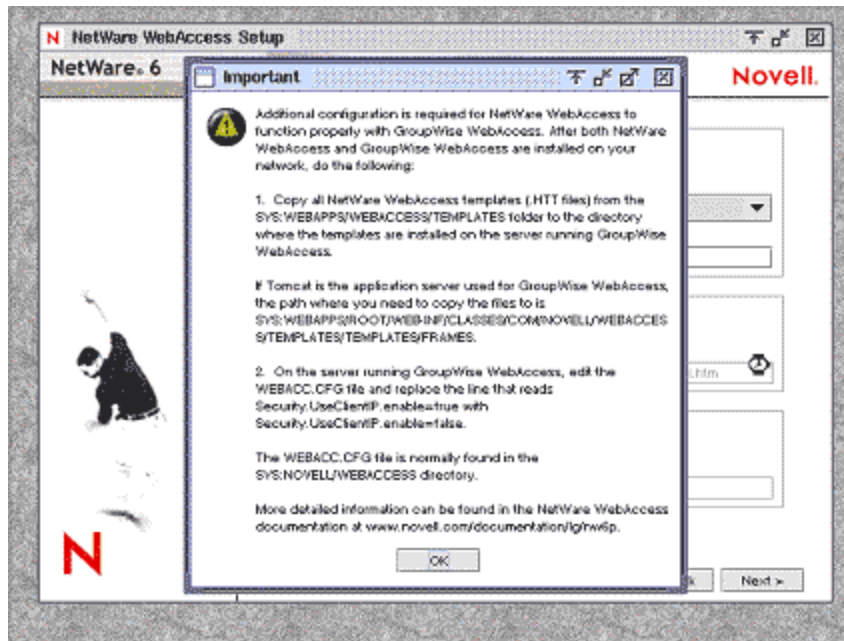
N NetWare WebAccess Setup

NetWare. 6

Novell.

Important

Additional configuration is required for NetWare WebAccess to function properly with GroupWise WebAccess. After both NetWare WebAccess and GroupWise WebAccess are installed on your network, do the following:

1. Copy all NetWare WebAccess templates (.HTT files) from the SYS:WEBAPPS/WEBACCESS/TEMPLATES folder to the directory where the templates are installed on the server running GroupWise WebAccess.

If Tomcat is the application server used for GroupWise WebAccess, the path where you need to copy the files to is SYS:WEBAPPS/ROOT/WEB-INF/CLASSES/COM/NOVELL/WEBACCESS/TEMPLATES/TEMPLATES/FRAMES.

2. On the server running GroupWise WebAccess, edit the WEBACC.CFG file and replace the line that reads Security.UseClientIP.enable=true with Security.UseClientIP.enable=false.

The WEBACC.CFG file is normally found in the SYS:NOVELL/WEBACCESS directory.

More detailed information can be found in the NetWare WebAccess documentation at www.novell.com/documentation/lg/nw6p.

OK

.htm

k

Next >

N